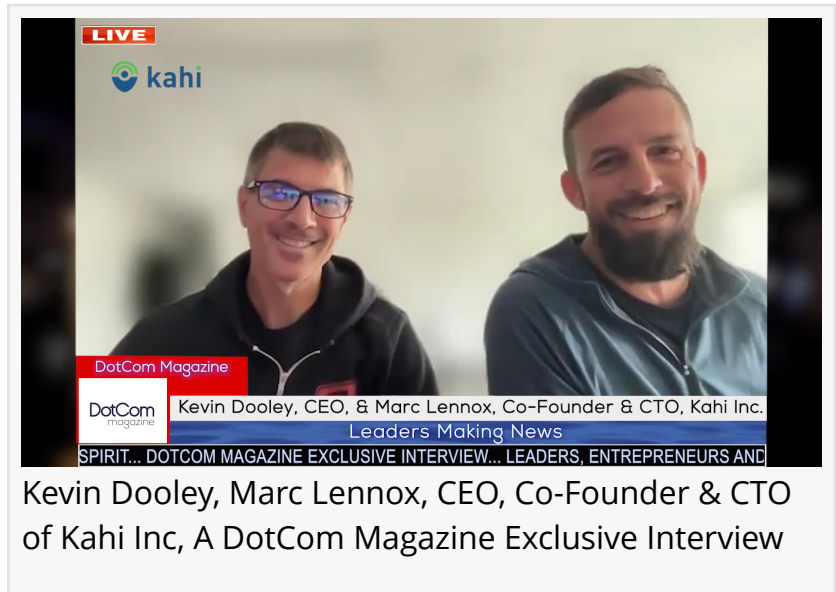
LIVE

kahi

DotCom Magazine

DotCom magazine

Kevin Dooley, CEO, & Marc Lennox, Co-Founder & CTO, Kahi Inc.

Leaders Making News

SPIRIT... DOTCOM MAGAZINE EXCLUSIVE INTERVIEW... LEADERS, ENTREPRENEURS AND

Kevin Dooley, Marc Lennox, CEO, Co-Founder & CTO of Kahi Inc, A DotCom Magazine Exclusive Interview